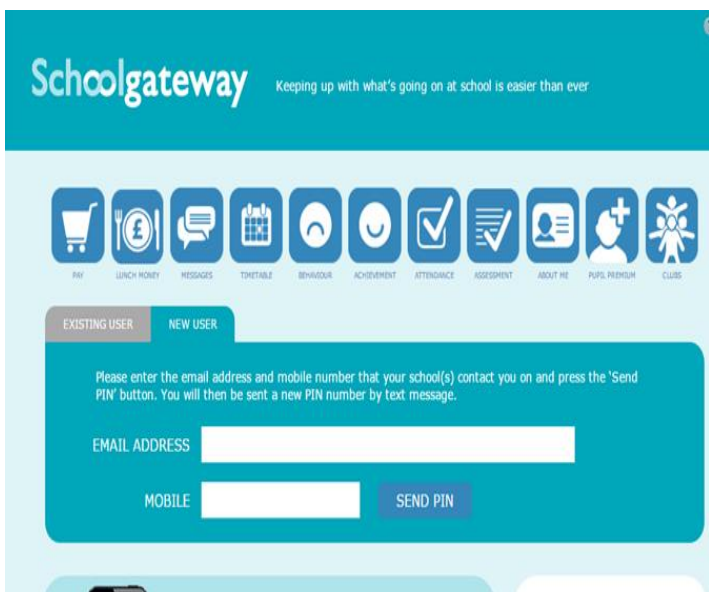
Schoolgateway Keeping up with what's going on at school is easier than ever

PAY LUNCH MONEY MESSAGES TIMETABLE BEHAVIOUR ACHIEVEMENT ATTENDANCE ASSESSMENT ABOUT ME PUPIL PREMIUM CLUBS

EXISTING USER NEW USER

Please enter the email address and mobile number that your school(s) contact you on and press the 'Send PIN' button. You will then be sent a new PIN number by text message.

EMAIL ADDRESS

MOBILE SEND PIN